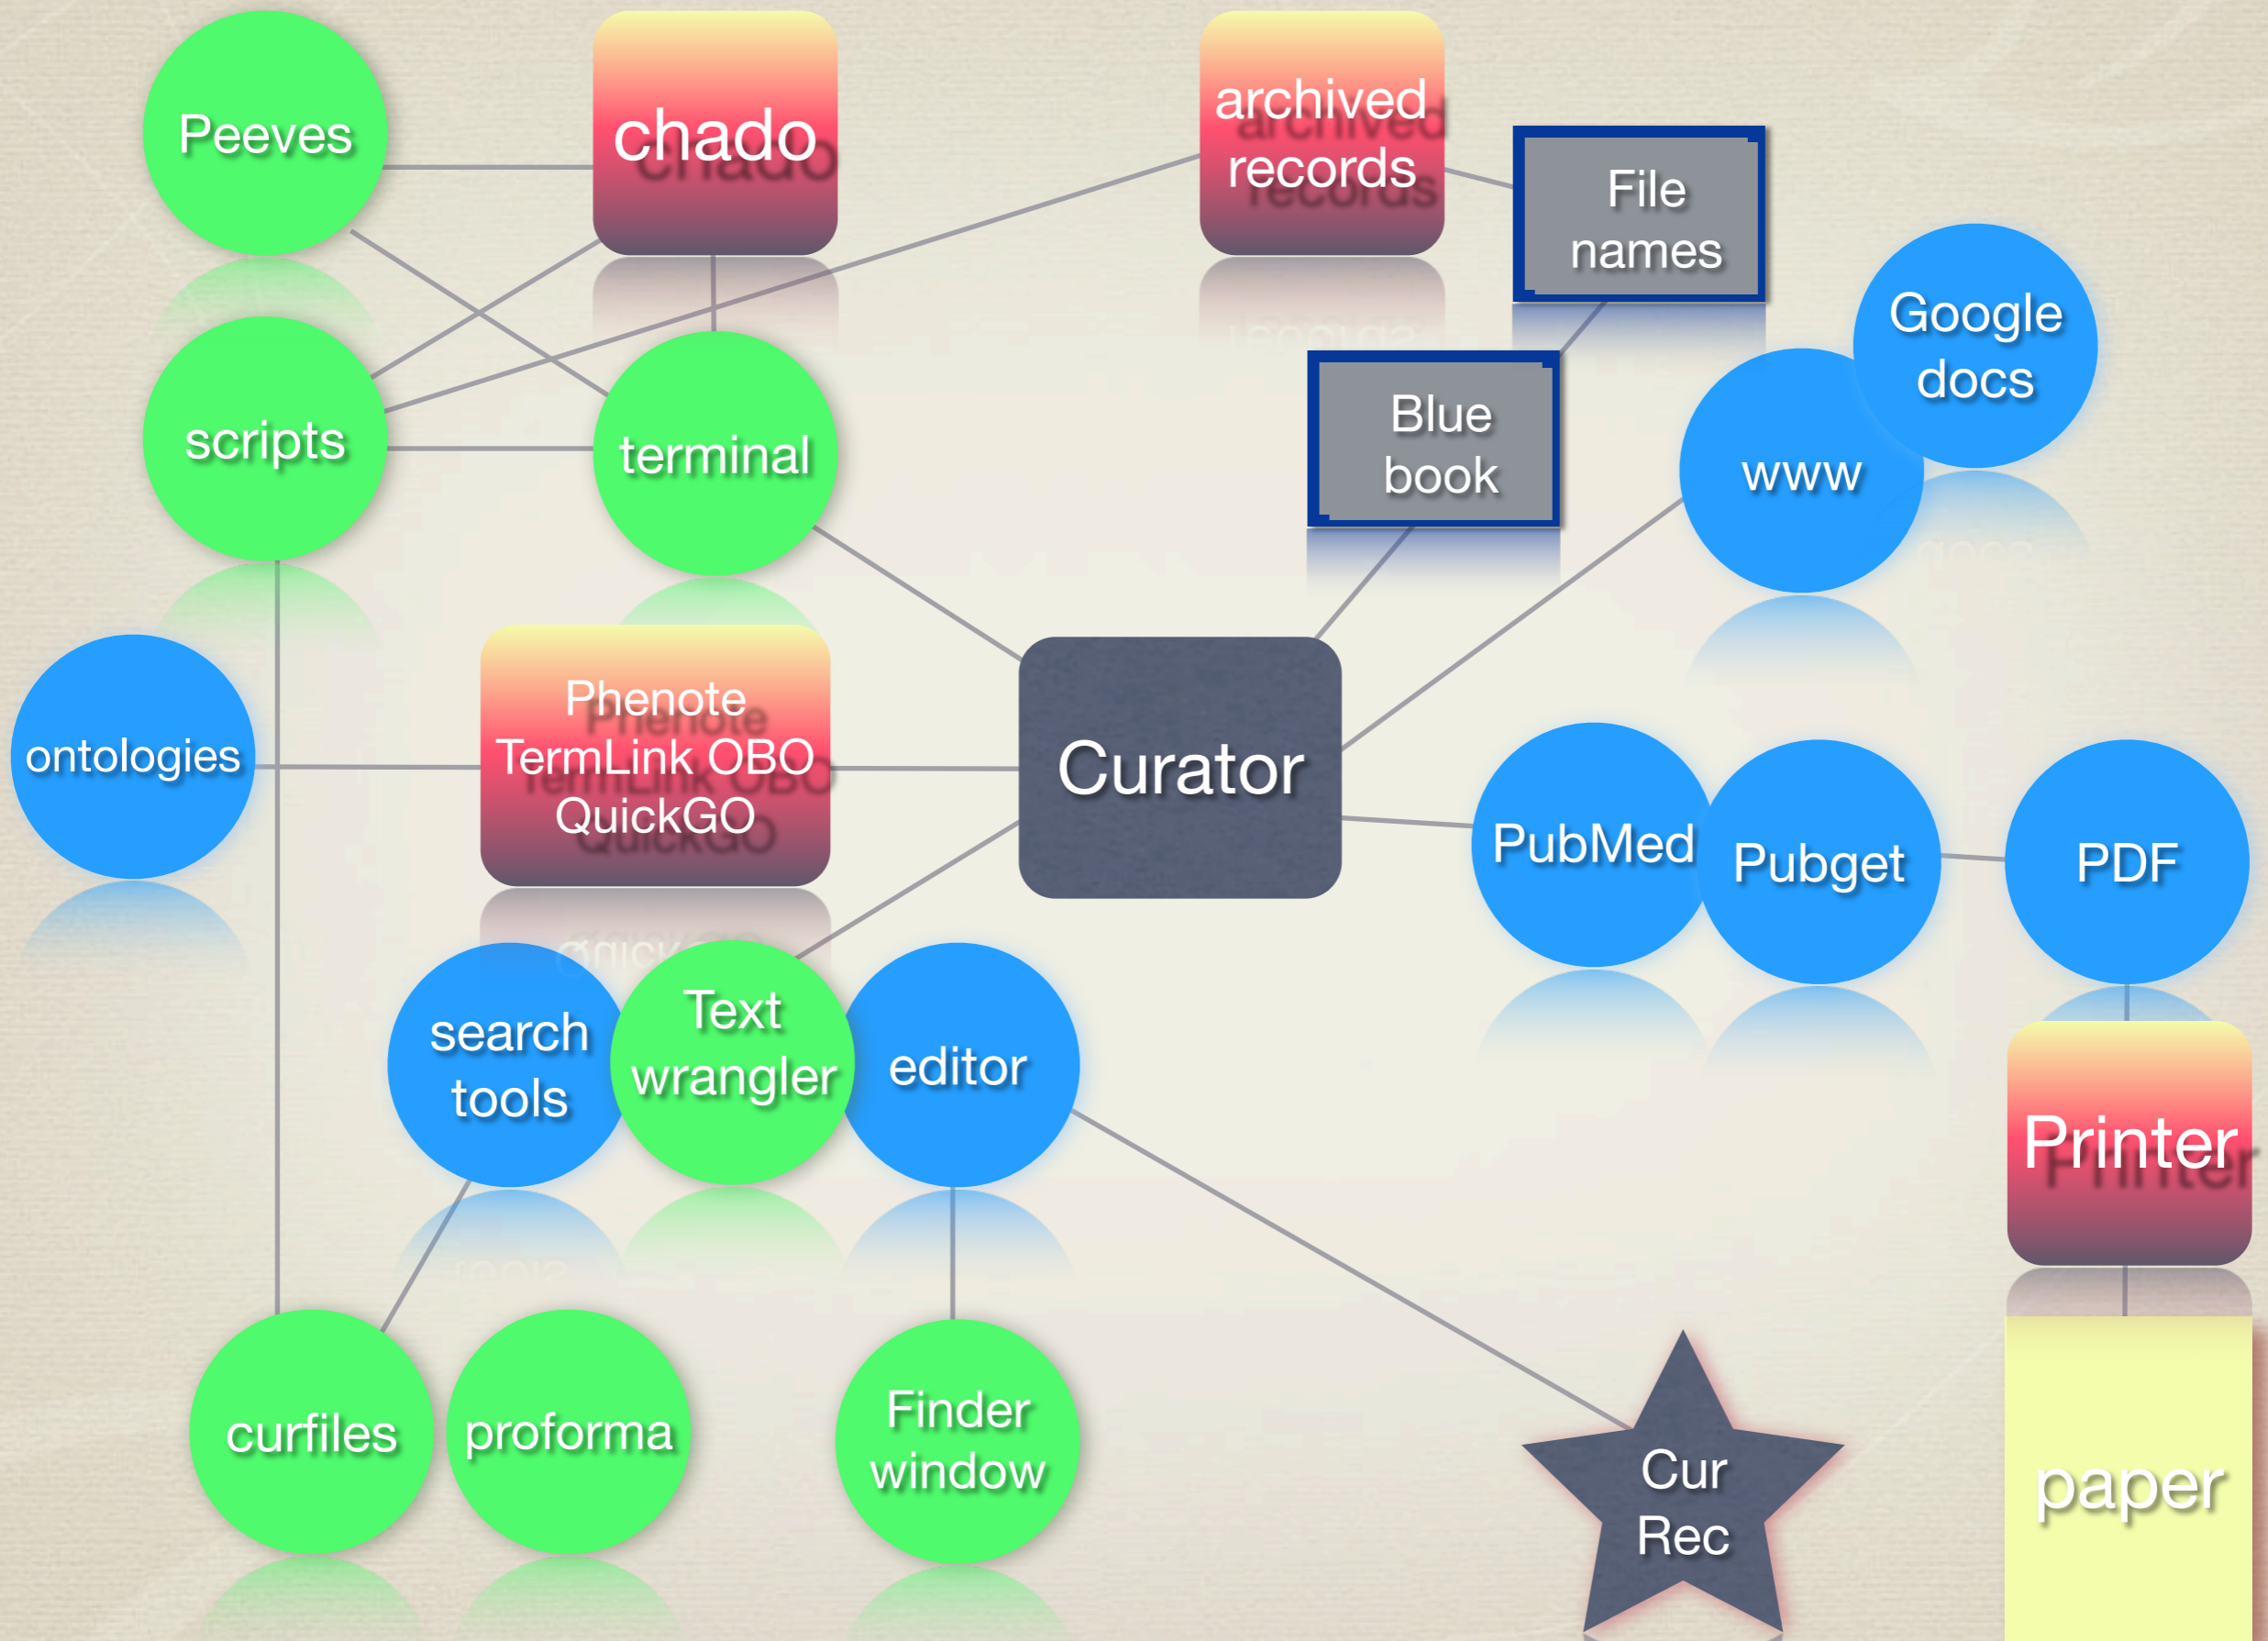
Peeves

chado

archived records

File names

Google docs

scripts

terminal

Blue book

www

ontologies

Phenote TermLink OBO QuickGO

Curator

PubMed

Pubget

PDF

search tools

Text wrangler

editor

Printer

curfiles

proforma

Finder window

Cur Rec

paper